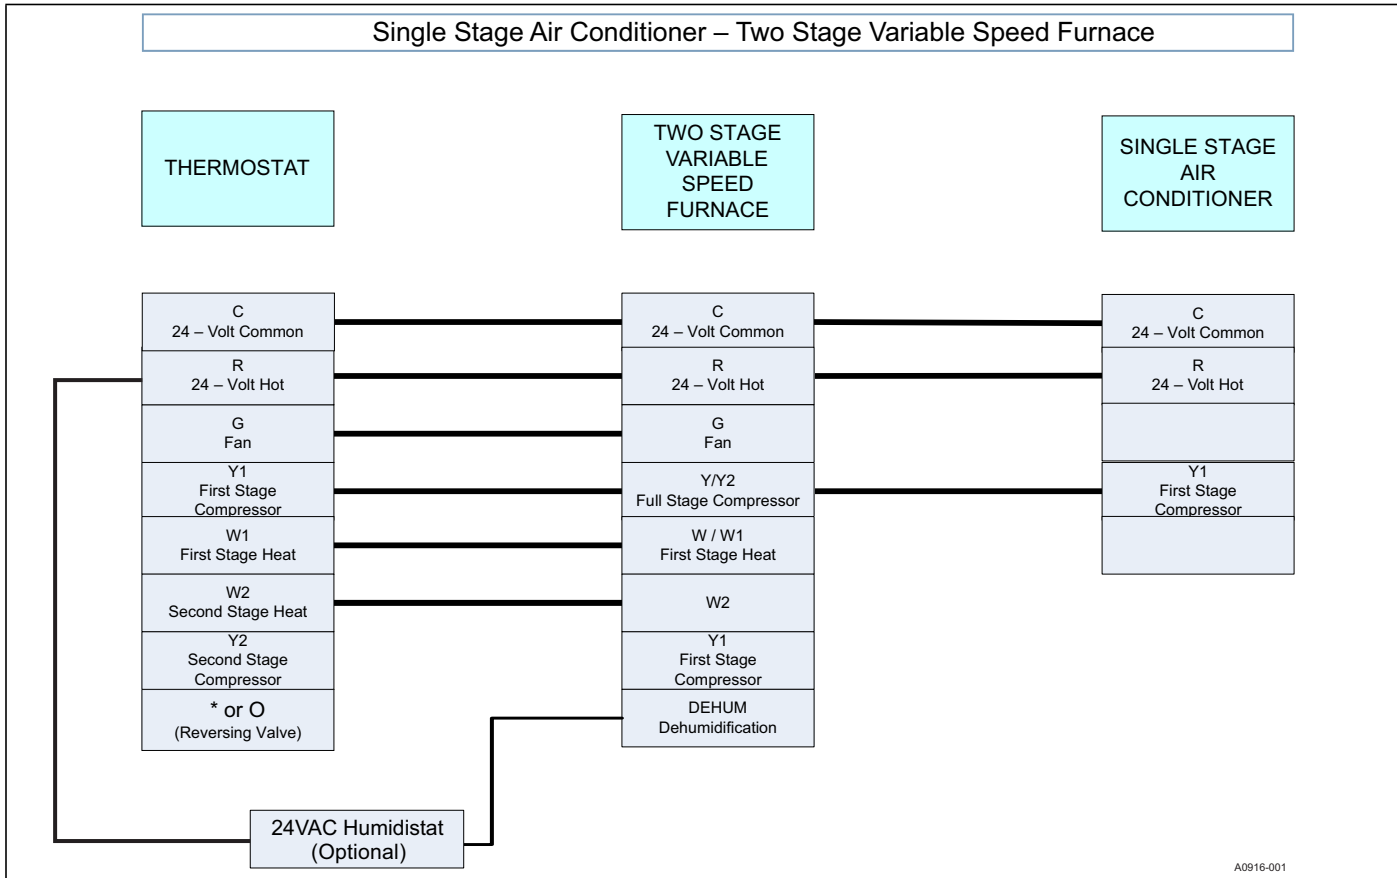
Single Stage Air Conditioner – Two Stage Variable Speed Furnace

THERMOSTAT

TWO STAGE VARIABLE SPEED FURNACE

SINGLE STAGE AIR CONDITIONER

C
24 – Volt Common

R
24 – Volt Hot

G
Fan

Y1
First Stage Compressor

W1
First Stage Heat

W2
Second Stage Heat

Y2
Second Stage Compressor

* or O
(Reversing Valve)

C
24 – Volt Common

R
24 – Volt Hot

G
Fan

Y/Y2
Full Stage Compressor

W / W1
First Stage Heat

W2

Y1
First Stage Compressor

DEHUM
Dehumidification

C
24 – Volt Common

R
24 – Volt Hot

Y1
First Stage Compressor

24VAC Humidistat
(Optional)

A0916-001